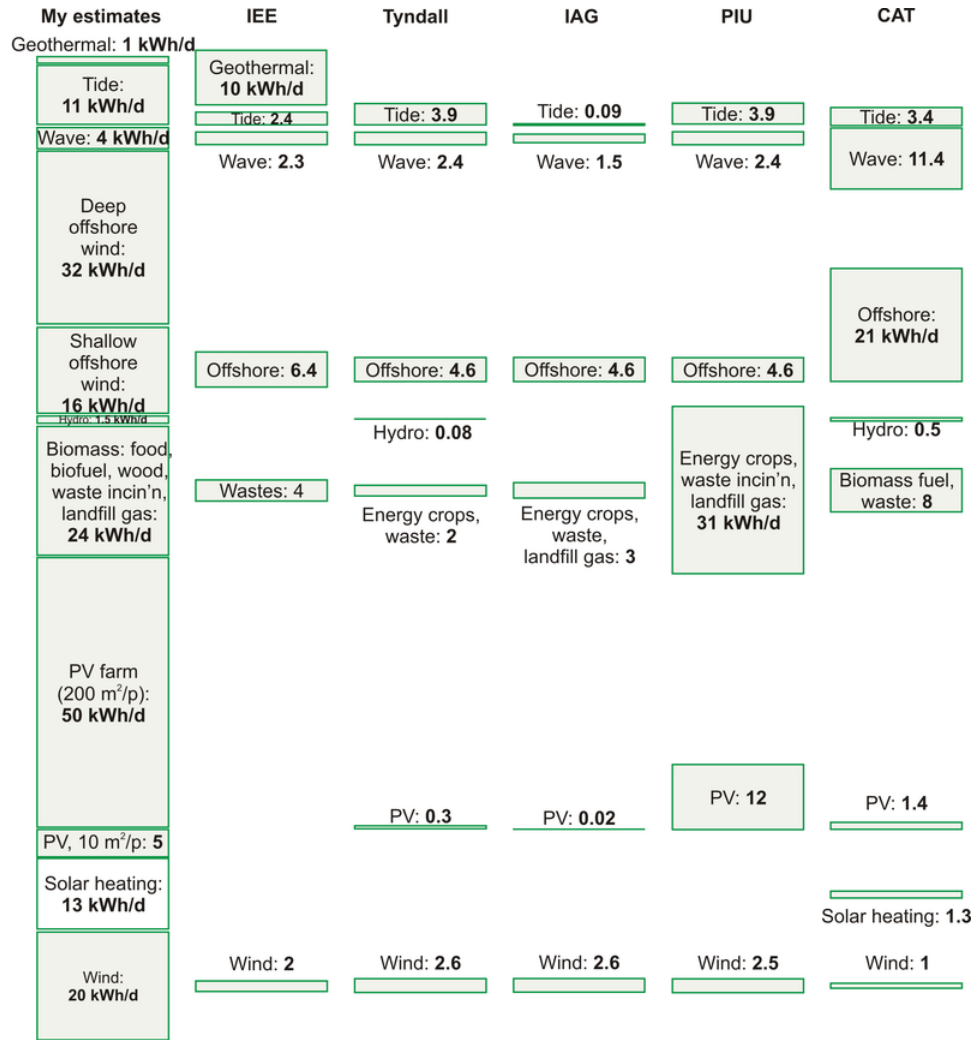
My estimates

Geothermal: 1 kWh/d

Tide: 11 kWh/d

Wave: 4 kWh/d

Deep offshore wind: 32 kWh/d

Shallow offshore wind: 16 kWh/d

Hydro: 1.5 kWh/d

Biomass: food, biofuel, wood, waste incin'n, landfill gas: 24 kWh/d

PV farm (200 m$^2$/p): 50 kWh/d

PV, 10 m$^2$/p: 5

Solar heating: 13 kWh/d

Wind: 20 kWh/d

IEE

Geothermal: 10 kWh/d

Tide: 2.4

Wave: 2.3

Offshore: 6.4

Wastes: 4

Wind: 2

Tyndall

Tide: 3.9

Wave: 2.4

Offshore: 4.6

Hydro: 0.08

Energy crops, waste: 2

PV: 0.3

Wind: 2.6

IAG

Tide: 0.09

Wave: 1.5

Offshore: 4.6

Energy crops, waste, landfill gas: 3

PV: 0.02

Wind: 2.6

PIU

Tide: 3.9

Wave: 2.4

Offshore: 4.6

Energy crops, waste incin'n, landfill gas: 31 kWh/d

PV: 12

Wind: 2.5

CAT

Tide: 3.4

Wave: 11.4

Offshore: 21 kWh/d

Hydro: 0.5

Biomass fuel, waste: 8

PV: 1.4

Solar heating: 1.3

Wind: 1